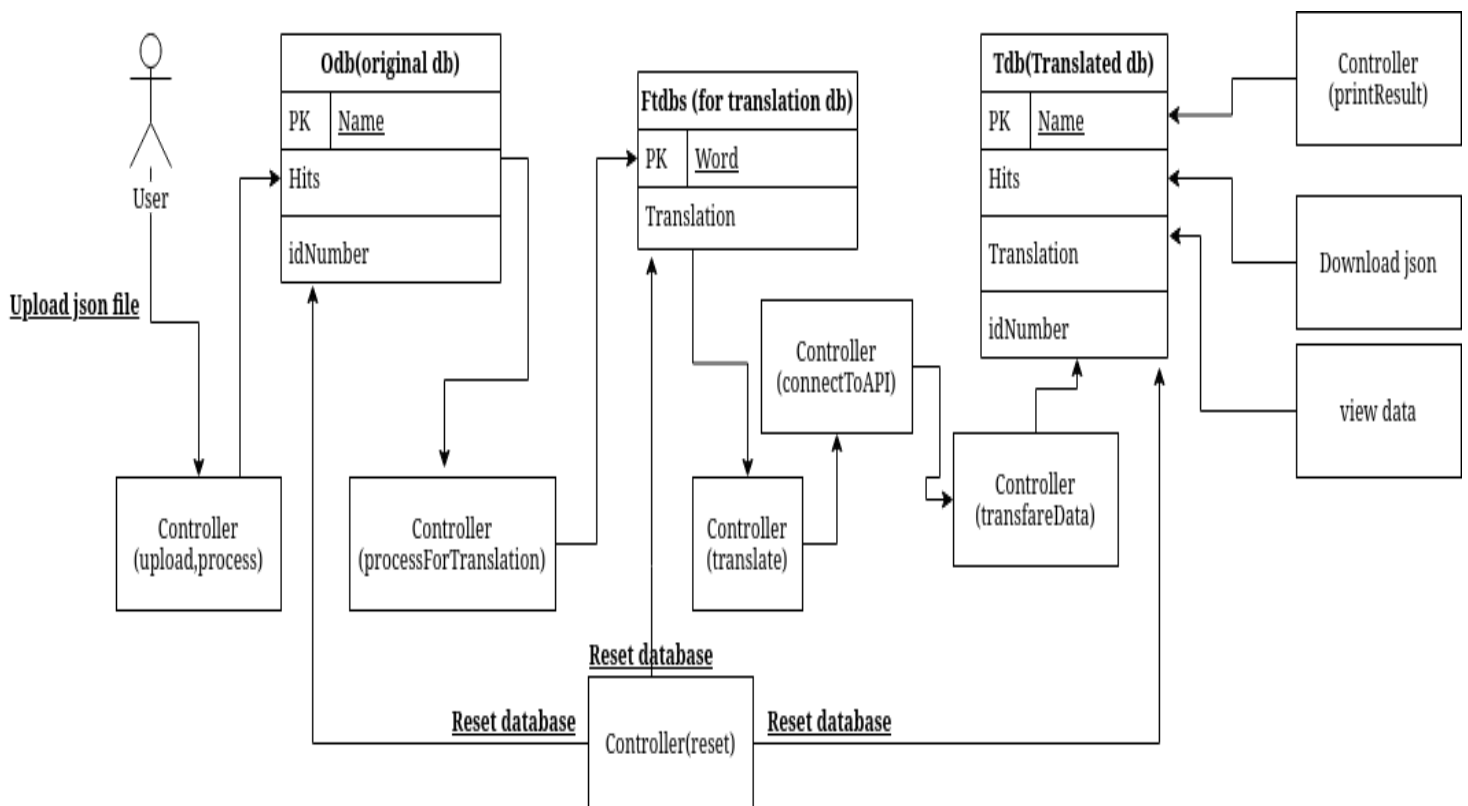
User

Upload json file

Odb(original db)

| PK | Name |
|---|---|
| Hits | |
| idNumber | |

Ftdbs (for translation db)

| PK | Word |
|---|---|
| Translation | |

Tdb(Translated db)

| PK | Name |
|---|---|
| Hits | |
| Translation | |
| idNumber | |

Controller (printResult)

Download json

view data

Controller (connectToAPI)

Controller (upload,process)

Controller (processForTranslation)

Controller (translate)

Controller (transfareData)

Reset database

Reset database

Controller(reset)

Reset database